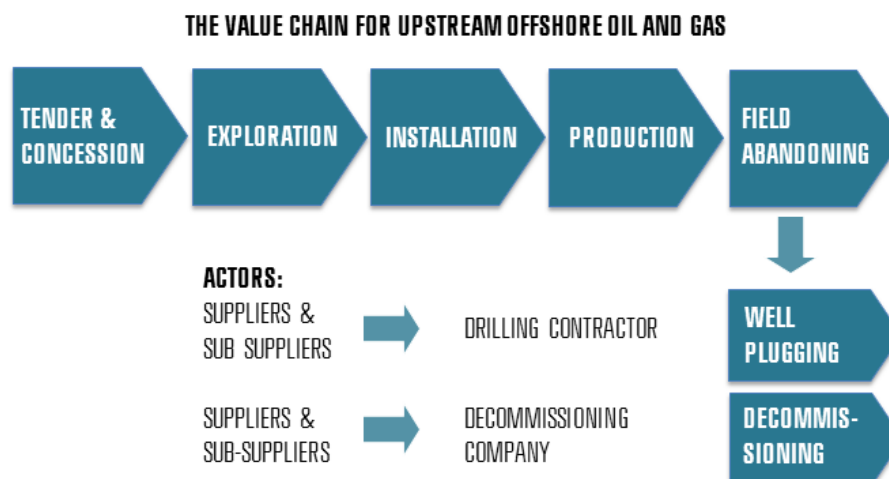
THE VALUE CHAIN FOR UPSTREAM OFFSHORE OIL AND GAS

TENDER & CONCESSION

EXPLORATION

INSTALLATION

PRODUCTION

FIELD ABANDONING

ACTORS:

SUPPLIERS & SUB SUPPLIERS

DRILLING CONTRACTOR

WELL PLUGGING

SUPPLIERS & SUB-SUPPLIERS

DECOMMISSIONING COMPANY

DECOMMISSIONING